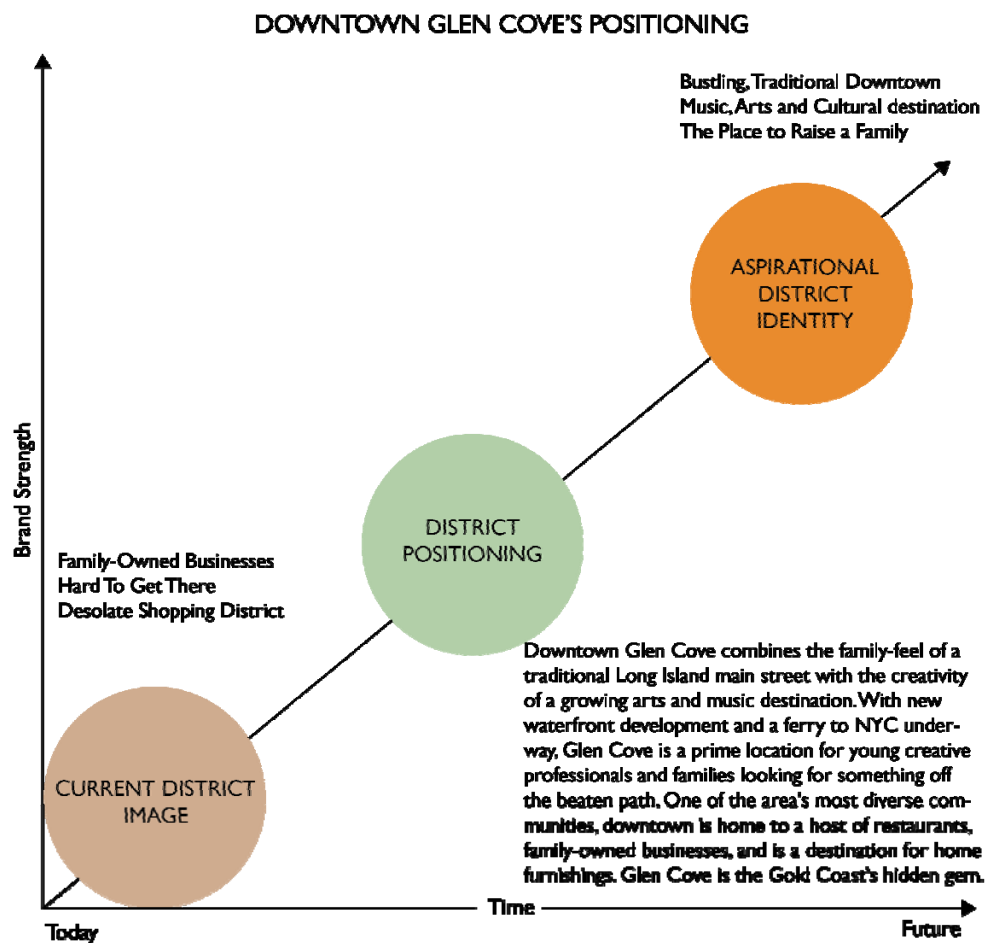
DOWNTOWN GLEN COVE'S POSITIONING

Bustling, Traditional Downtown
Music, Arts and Cultural destination
The Place to Raise a Family

ASPIRATIONAL DISTRICT IDENTITY

Brand Strength

DISTRICT POSITIONING

Family-Owned Businesses
Hard To Get There
Desolate Shopping District

Downtown Glen Cove combines the family-feel of a traditional Long Island main street with the creativity of a growing arts and music destination. With new waterfront development and a ferry to NYC underway, Glen Cove is a prime location for young creative professionals and families looking for something off the beaten path. One of the area's most diverse communities, downtown is home to a host of restaurants, family-owned businesses, and is a destination for home furnishings. Glen Cove is the Gold Coast's hidden gem.

CURRENT DISTRICT IMAGE

Time

Today

Future